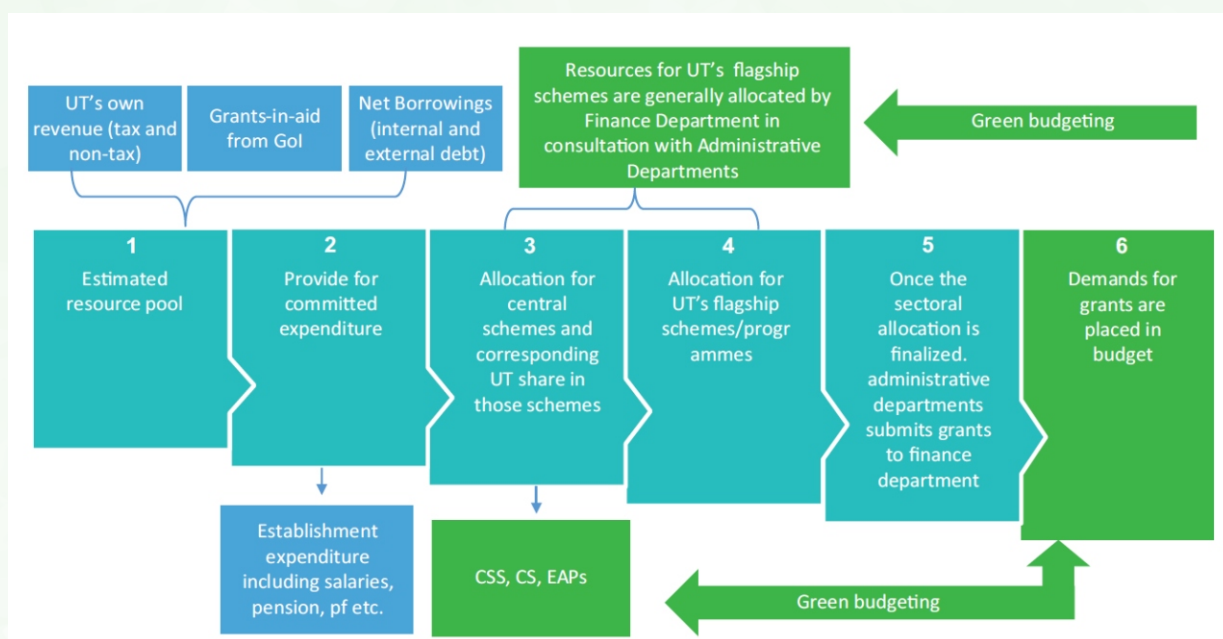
UT's own revenue (tax and non-tax)

Grants-in-aid from GoI

Net Borrowings (internal and external debt)

Resources for UT's flagship schemes are generally allocated by Finance Department in consultation with Administrative Departments

Green budgeting

1
Estimated resource pool

2
Provide for committed expenditure

3
Allocation for central schemes and corresponding UT share in those schemes

4
Allocation for UT's flagship schemes/programmes

5
Once the sectoral allocation is finalized. administrative departments submits grants to finance department

6
Demands for grants are placed in budget

Establishment expenditure including salaries, pension, pf etc.

CSS, CS, EAPs

Green budgeting